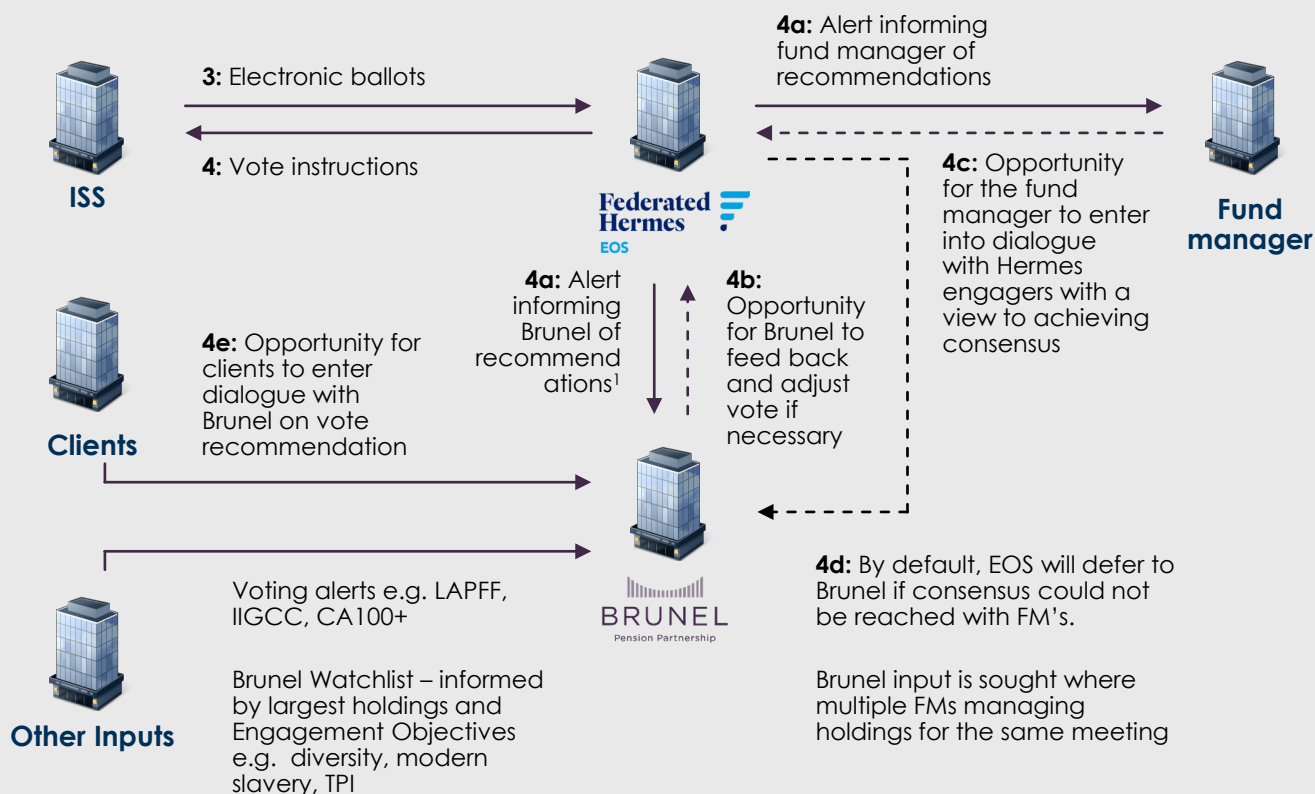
ISS

3: Electronic ballots

4: Vote instructions

Federated Hermes EOS

4a: Alert informing fund manager of recommendations

4c: Opportunity for the fund manager to enter into dialogue with Hermes engagers with a view to achieving consensus

Fund manager

4a: Alert informing Brunel of recommendations$^1$

4b: Opportunity for Brunel to feed back and adjust vote if necessary

Clients

4e: Opportunity for clients to enter dialogue with Brunel on vote recommendation

BRUNEL Pension Partnership

4d: By default, EOS will defer to Brunel if consensus could not be reached with FM's.

Brunel input is sought where multiple FMs managing holdings for the same meeting

Other Inputs

Voting alerts e.g. LAPFF, IIGCC, CA100+

Brunel Watchlist – informed by largest holdings and Engagement Objectives e.g. diversity, modern slavery, TPI